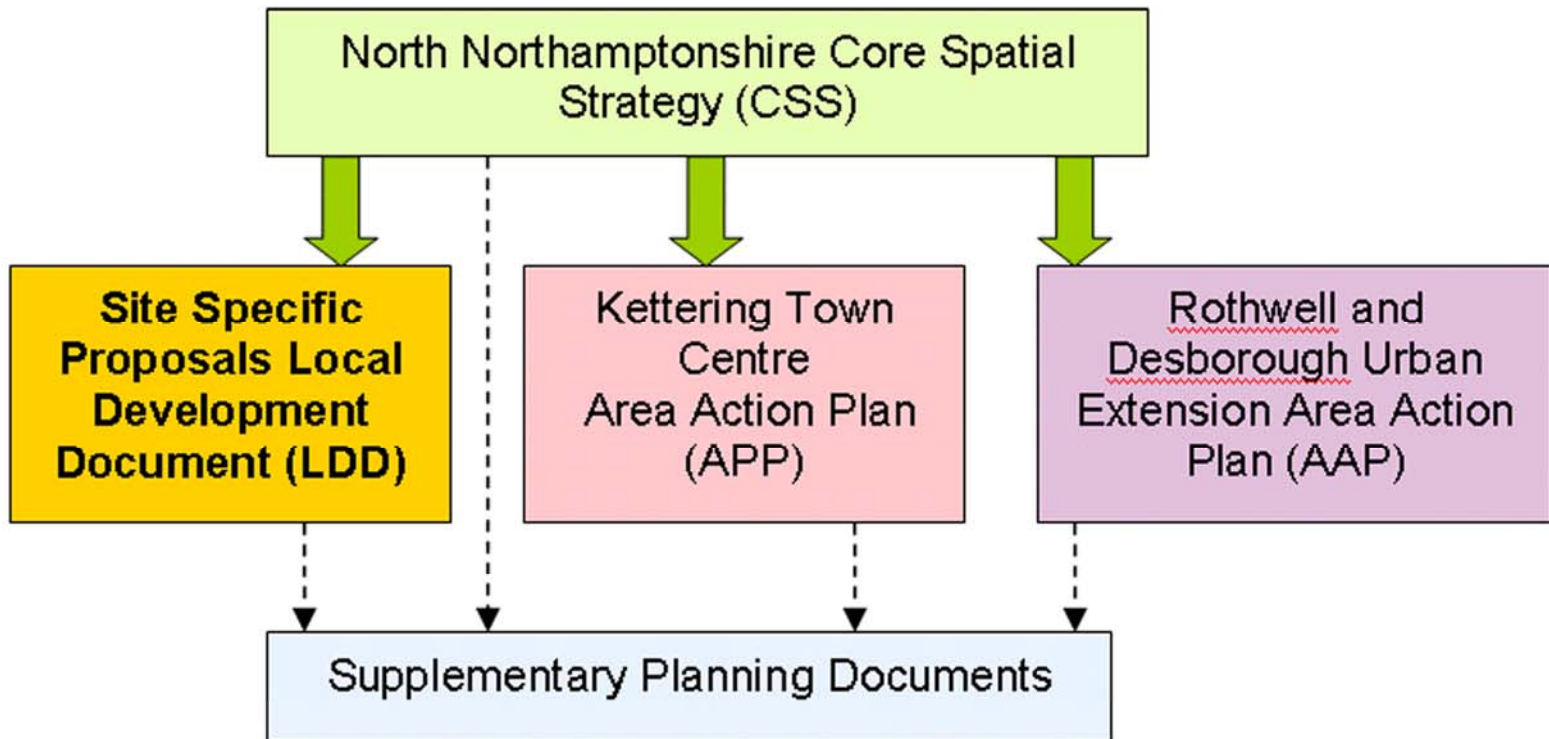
North Northamptonshire Core Spatial Strategy (CSS)

Site Specific Proposals Local Development Document (LDD)

Kettering Town Centre Area Action Plan (APP)

Rothwell and Desborough Urban Extension Area Action Plan (AAP)

Supplementary Planning Documents